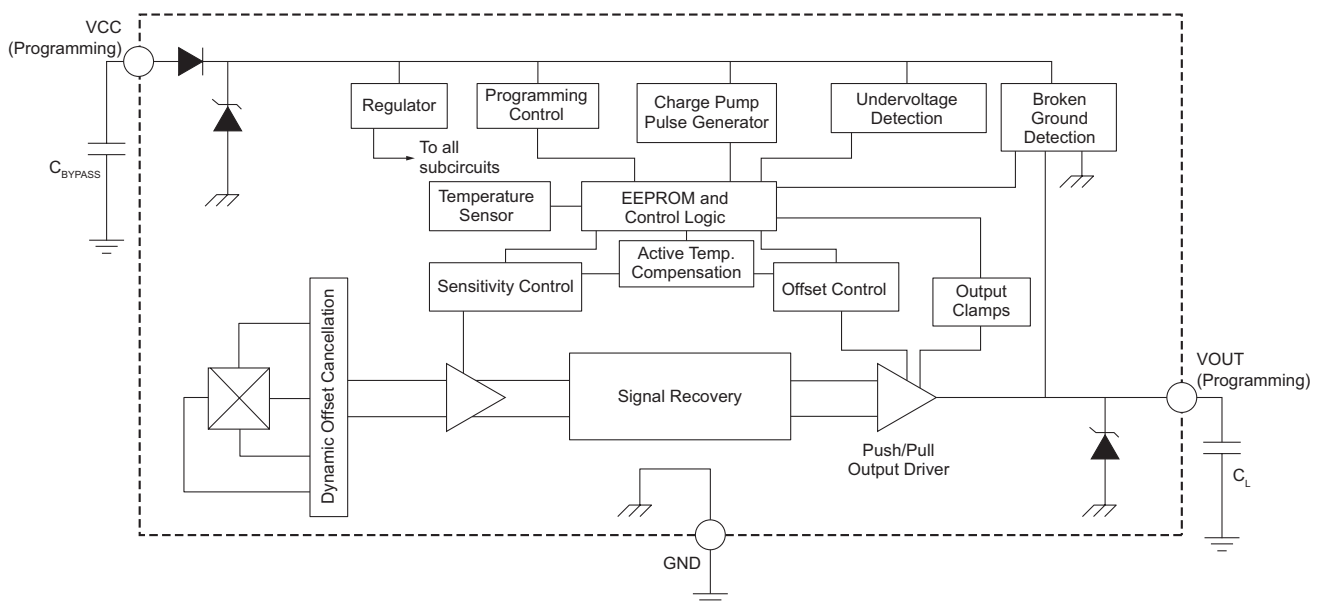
VCC
(Programming)

$C_{BYPASS}$

Regulator

To all subcircuits

Programming Control

Charge Pump Pulse Generator

Undervoltage Detection

Broken Ground Detection

Temperature Sensor

EEPROM and Control Logic

Active Temp. Compensation

Sensitivity Control

Offset Control

Output Clamps

Dynamic Offset Cancellation

Signal Recovery

Push/Pull Output Driver

VOUT
(Programming)

$C_L$

GND